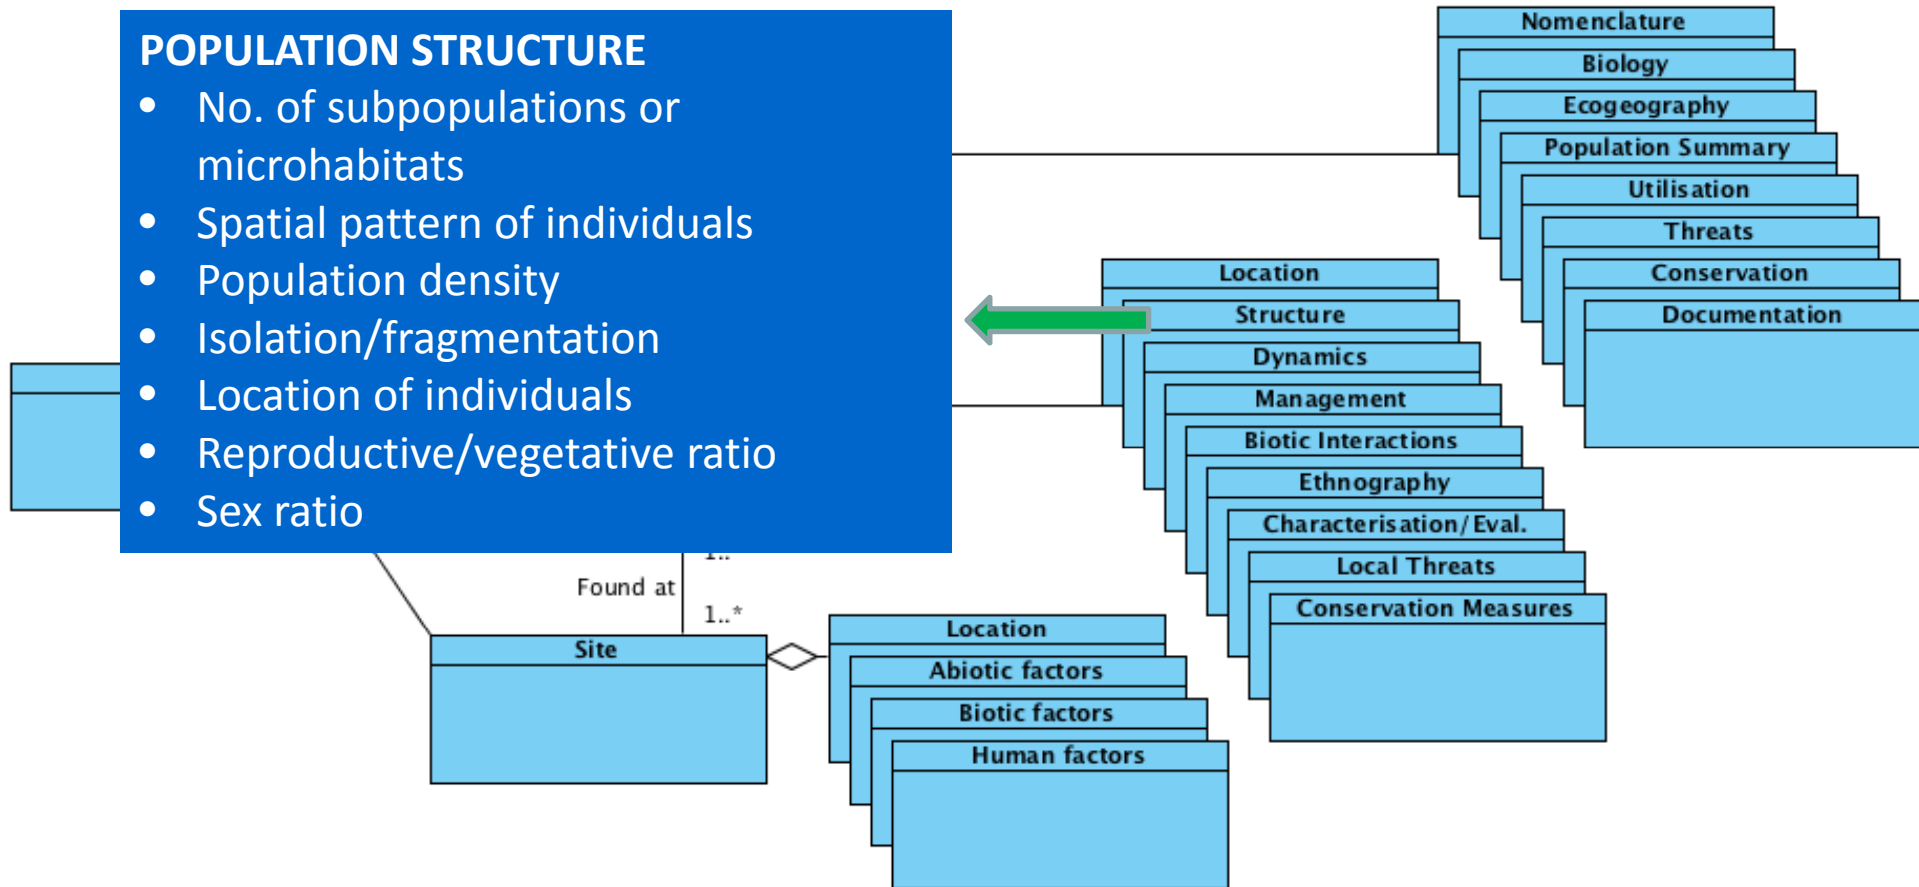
POPULATION STRUCTURE
- No. of subpopulations or microhabitats
- Spatial pattern of individuals
- Population density
- Isolation/fragmentation
- Location of individuals
- Reproductive/vegetative ratio
- Sex ratio

Nomenclature
Biology
Ecogeography
Population Summary
Utilisation
Threats
Conservation
Documentation

Location
Structure
Dynamics
Management
Biotic Interactions
Ethnography
Characterisation/Eval.
Local Threats
Conservation Measures

1..
Found at
1..*
Site

Location
Abiotic factors
Biotic factors
Human factors